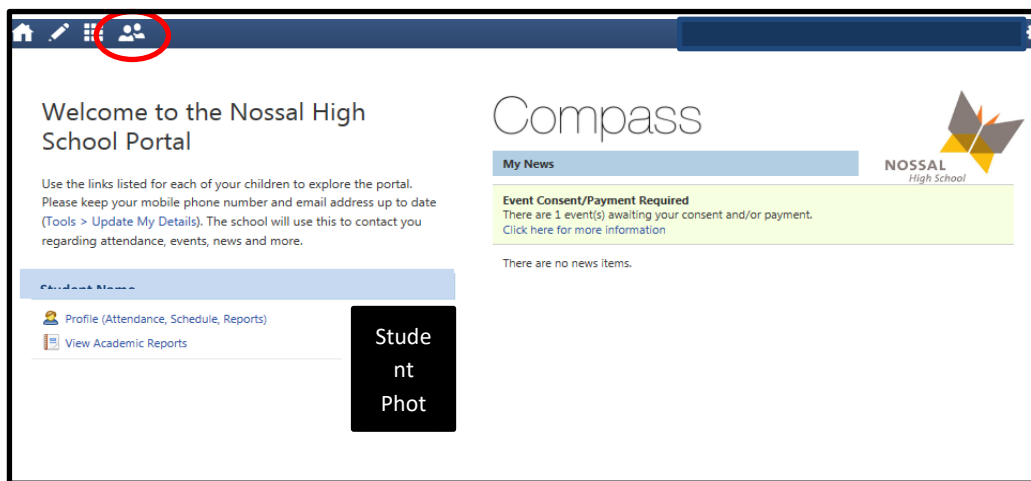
Welcome to the Nossal High School Portal

Use the links listed for each of your children to explore the portal. Please keep your mobile phone number and email address up to date (Tools > Update My Details). The school will use this to contact you regarding attendance, events, news and more.

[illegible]

Profile (Attendance, Schedule, Reports)
View Academic Reports

Stude
nt
Phot

Compass

My News

NOSSAL
High School

Event Consent/Payment Required
There are 1 event(s) awaiting your consent and/or payment.
Click here for more information

There are no news items.